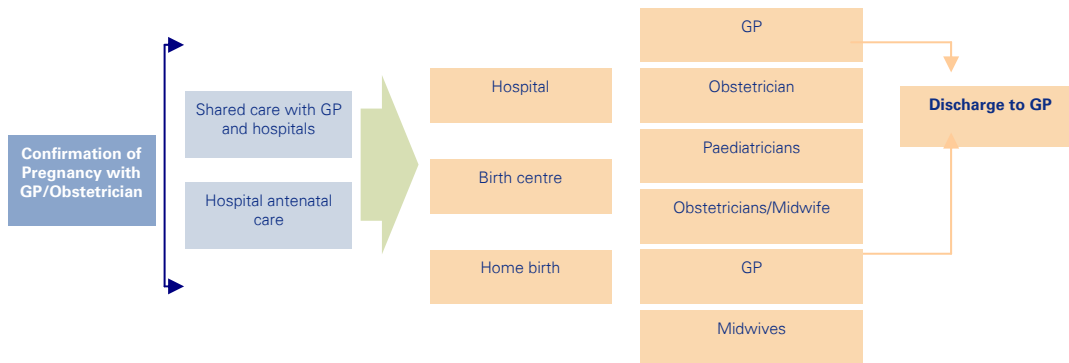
Confirmation of Pregnancy with GP/Obstetrician

Shared care with GP and hospitals

Hospital antenatal care

Hospital

Birth centre

Home birth

GP

Obstetrician

Paediatricians

Obstetricians/Midwife

GP

Midwives

Discharge to GP